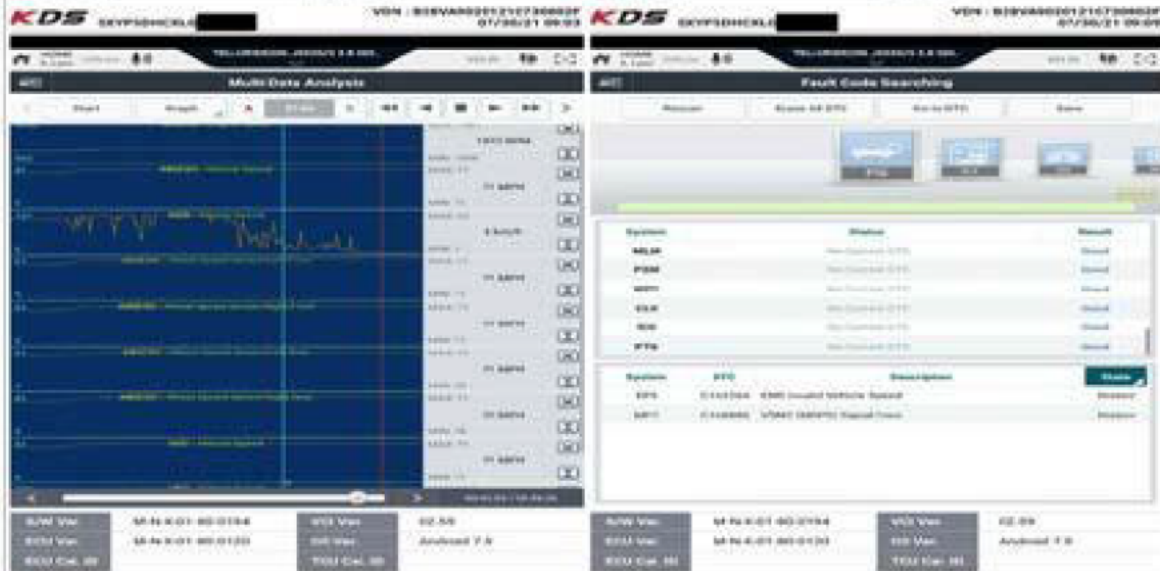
KDS

VIN : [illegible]
07/30/21 09:03

Multi Data Analysis

Start

Graph

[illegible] - Vehicle Speed

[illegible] - Vehicle Speed

S/W Ver.

M-N-K-01-00-0154

VCI Ver.

02.59

ECU Ver.

M-N-K-01-00-0120

OS Ver.

Android 7.0

ECU Cal. ID

TCU Cal. ID

KDS

VIN : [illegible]
07/30/21 09:09

Fault Code Searching

Rescan

Erase All DTC

Go to DTC

Save

| System | Status | Result |
|---|---|---|
| MLM | Non Diagnosis DTC | Good |
| PSM | Non Diagnosis DTC | Good |
| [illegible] | Non Diagnosis DTC | Good |
| CLU | Non Diagnosis DTC | Good |
| SDI | Non Diagnosis DTC | Good |
| PTS | Non Diagnosis DTC | Good |

| System | DTC | Description | State |
|---|---|---|---|
| EPS | C143364 | EMS Invalid Vehicle Speed | History |
| SRTI | C148800 | VDAC (MDPS) Signal Error | History |

S/W Ver.

M-N-K-01-00-0154

VCI Ver.

02.59

ECU Ver.

M-N-K-01-00-0120

OS Ver.

Android 7.0

ECU Cal. ID

TCU Cal. ID